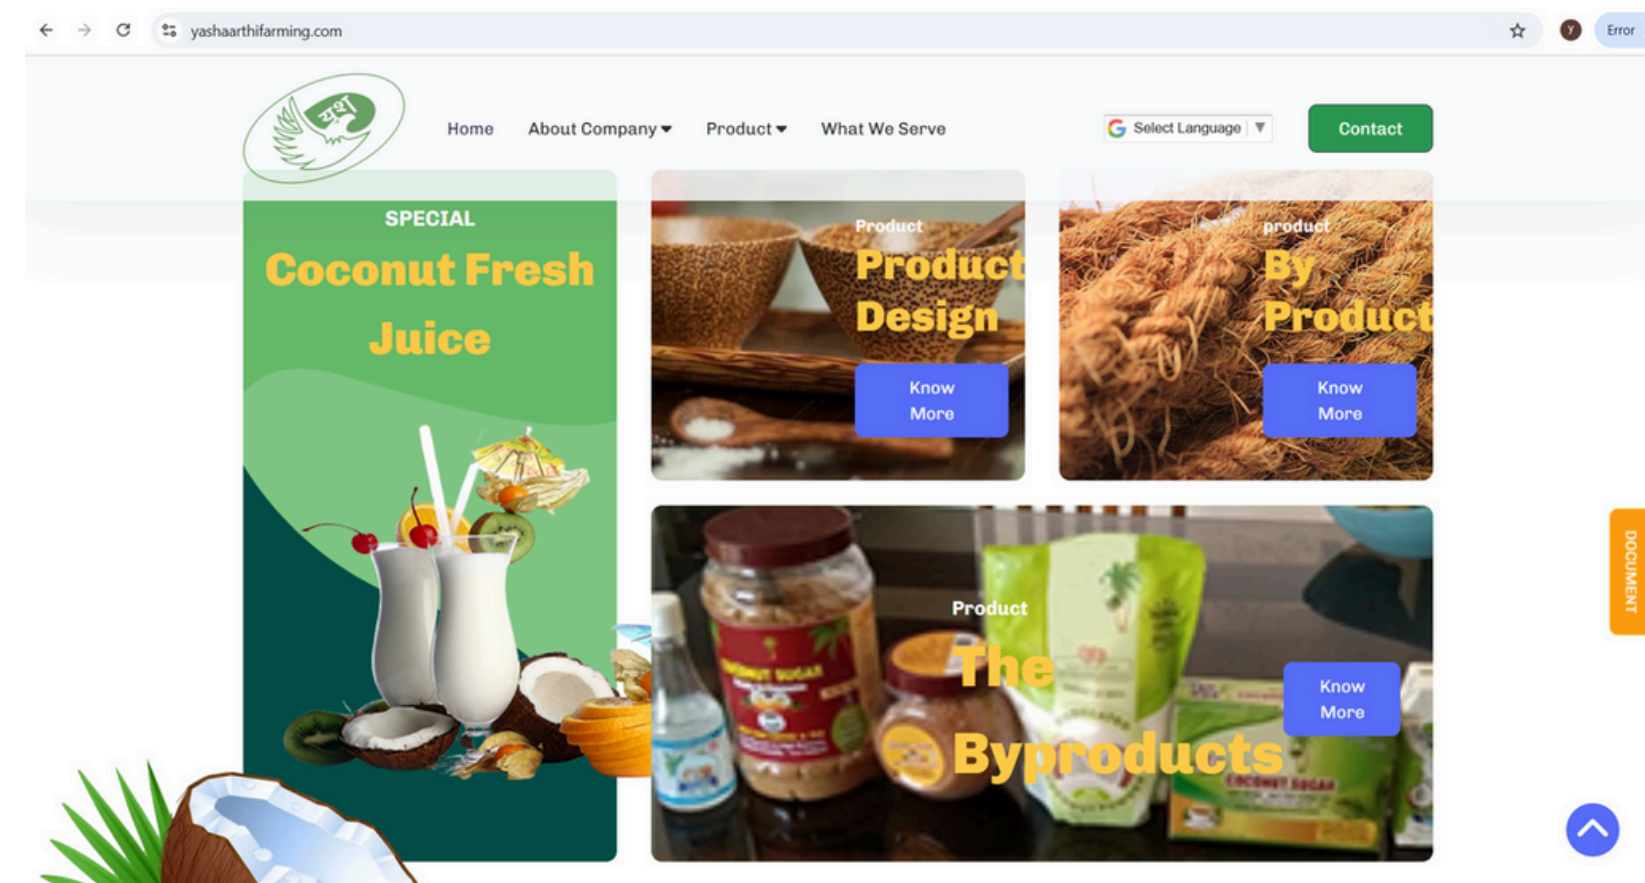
yashaarthifarming.com

Y Error

यशं

Home About Company Product What We Serve

Select Language

Contact

SPECIAL

Coconut Fresh Juice

Product

Product Design

Know More

product

By Product

Know More

Product

The Byproducts

Know More

COCONUT SUGAR

COCONUT SUGAR

DOCUMENT